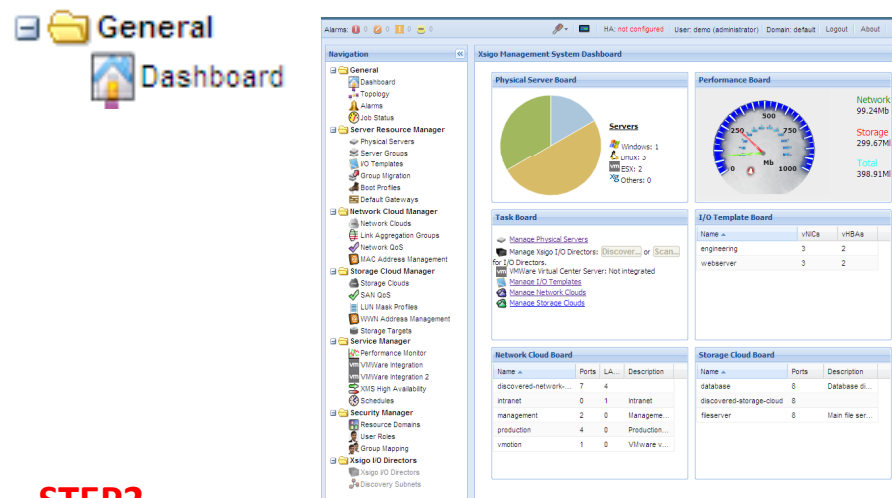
General
Dashboard

Alarms: 0 0 0 0 | HA: not configured | User: demo (administrator) | Domain: default | Logout | About

Navigation

General
Dashboard
Topology
Alarms
Job Status
Server Resource Manager
Physical Servers
Server Groups
I/O Templates
Group Migration
Boot Profiles
Default Gateways
Network Cloud Manager
Network Clouds
Link Aggregation Groups
Network QoS
MAC Address Management
Storage Cloud Manager
Storage Clouds
SAN QoS
LUN Mask Profiles
WWN Address Management
Storage Targets
Service Manager
Performance Monitor
VMWare Integration
VMWare Integration 2
XMS High Availability
Schedules
Security Manager
Resource Domains
User Roles
Group Mapping
Xsigo I/O Directors
Xsigo I/O Directors
Discovery Subnets

Xsigo Management System Dashboard

Physical Server Board

Servers
Windows: 1
Linux: 3
ESX: 2
Others: 0

Performance Board

250 500 750 1000 0 Mb

Network
99.24Mb
Storage
299.67M
Total
398.91M

Task Board

Manage Physical Servers
Manage Xsigo I/O Directors: Discover... or Scan... for I/O Directors.
VMWare Virtual Center Server: Not integrated
Manage I/O Templates
Manage Network Clouds
Manage Storage Clouds

I/O Template Board

| Name | vNICs | vHBAs |
|---|---|---|
| engineering | 3 | 2 |
| webserver | 3 | 2 |

Network Cloud Board

| Name | Ports | LA... | Description |
|---|---|---|---|
| discovered-network-... | 7 | 4 | |
| intranet | 0 | 1 | Intranet |
| management | 2 | 0 | Manageme... |
| production | 4 | 0 | Production... |
| vmotion | 1 | 0 | VMware v... |

Storage Cloud Board

| Name | Ports | Description |
|---|---|---|
| database | 8 | Database di... |
| discovered-storage-cloud | 8 | |
| fileserver | 8 | Main file ser... |

STEP2